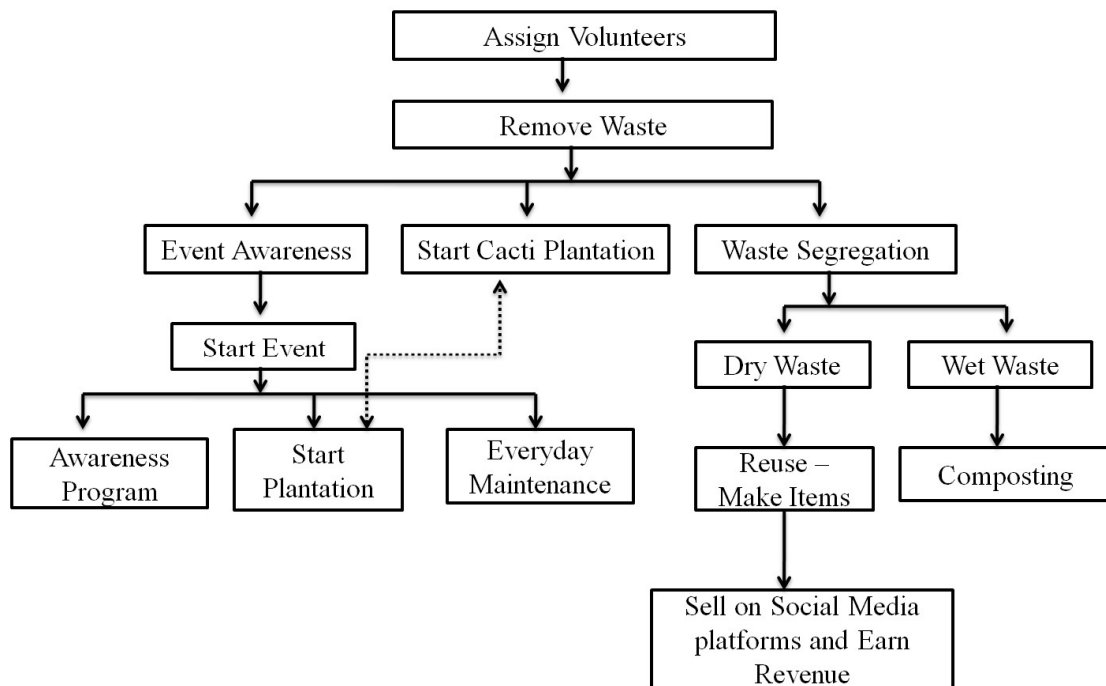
Assign Volunteers

Remove Waste

Event Awareness

Start Cacti Plantation

Waste Segregation

Start Event

Dry Waste

Wet Waste

Awareness Program

Start Plantation

Everyday Maintenance

Reuse – Make Items

Composting

Sell on Social Media platforms and Earn Revenue